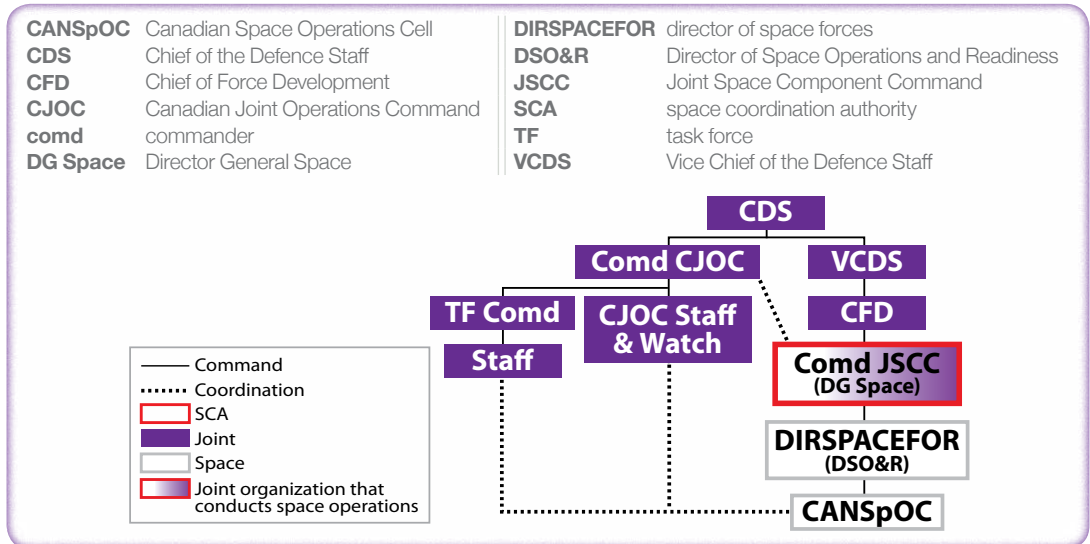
| | |
|---|---|
| **CANSpOC** | Canadian Space Operations Cell |
| **CDS** | Chief of the Defence Staff |
| **CFD** | Chief of Force Development |
| **CJOC** | Canadian Joint Operations Command |
| **comd** | commander |
| **DG Space** | Director General Space |

| | |
|---|---|
| **DIRSPACEFOR** | director of space forces |
| **DSO&R** | Director of Space Operations and Readiness |
| **JSCC** | Joint Space Component Command |
| **SCA** | space coordination authority |
| **TF** | task force |
| **VCDS** | Vice Chief of the Defence Staff |

CDS

Comd CJOC

VCDS

TF Comd

CJOC Staff & Watch

CFD

Staff

Comd JSCC (DG Space)

DIRSPACEFOR (DSO&R)

CANSpOC

Command
Coordination
SCA
Joint
Space
Joint organization that conducts space operations